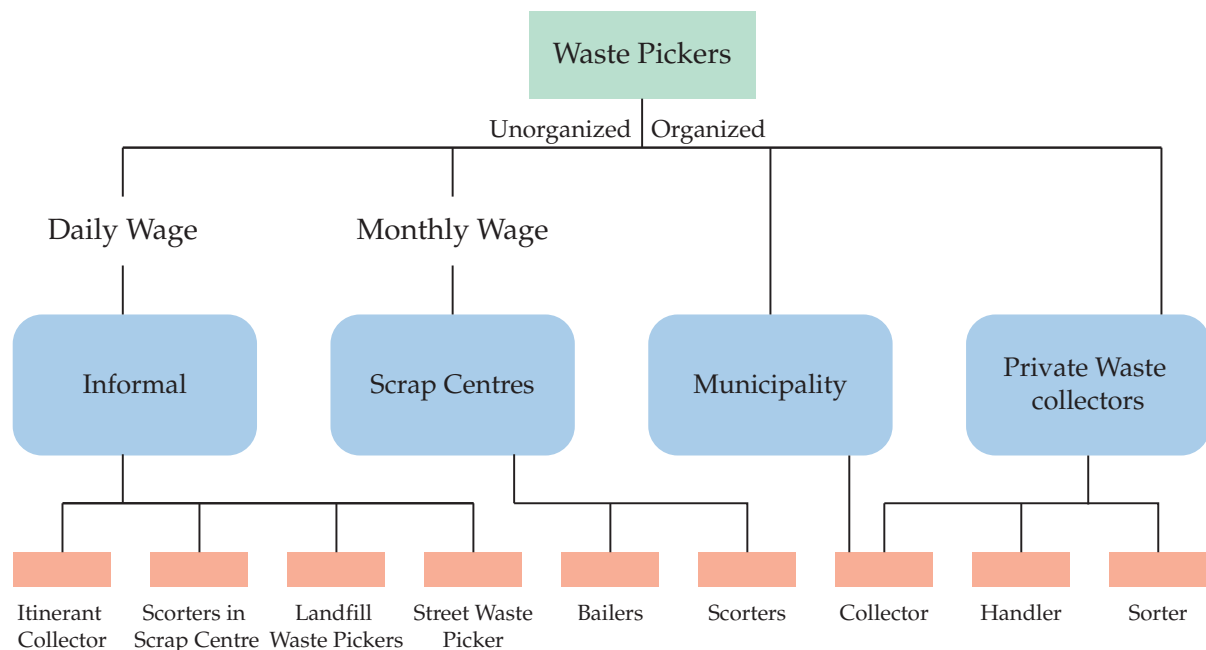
Waste Pickers

Unorganized | Organized

Daily Wage

Monthly Wage

Informal

Scrap Centres

Municipality

Private Waste collectors

Itinerant Collector

Scorters in Scrap Centre

Landfill Waste Pickers

Street Waste Picker

Bailers

Scorters

Collector

Handler

Sorter